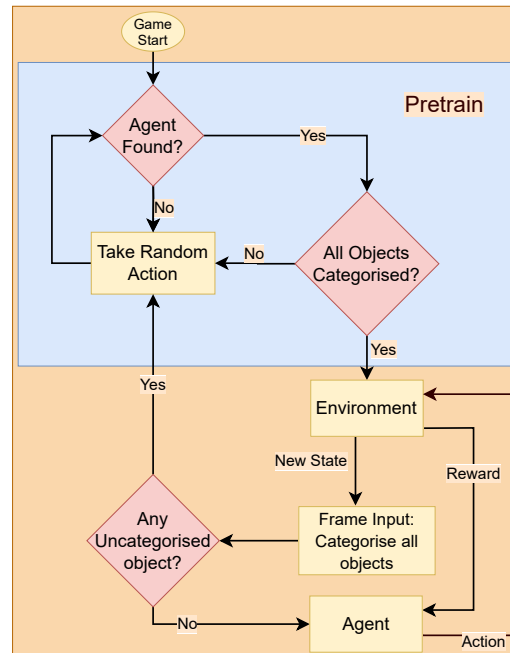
Game Start

Pretrain

Agent Found?

Yes

No

Take Random Action

No

All Objects Categorised?

Yes

Environment

Yes

New State

Reward

Any Uncategorised object?

Frame Input: Categorise all objects

No

Agent

Action